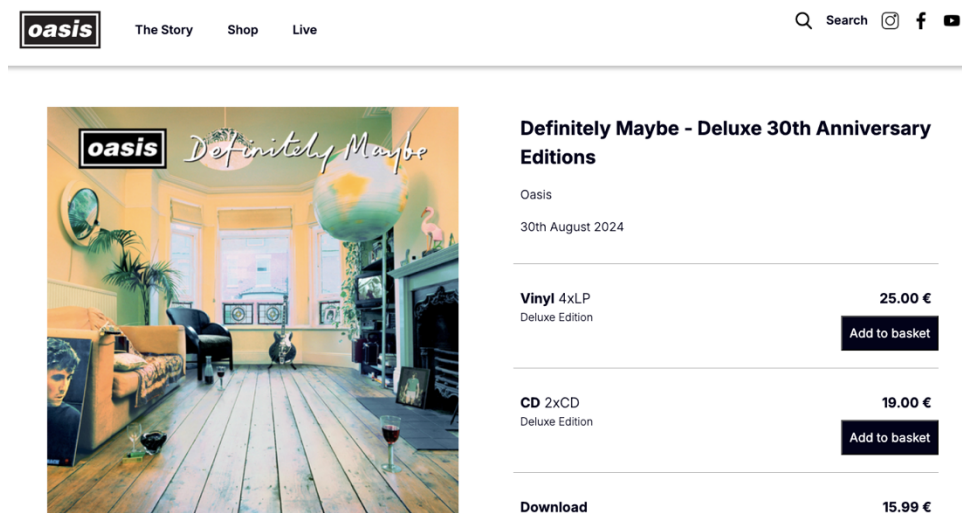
oasis

The Story Shop Live

Search

oasis Definitely Maybe

Definitely Maybe - Deluxe 30th Anniversary Editions

Oasis

30th August 2024

Vinyl 4xLP
Deluxe Edition
25.00 €
Add to basket

CD 2xCD
Deluxe Edition
19.00 €
Add to basket

Download
15.99 €